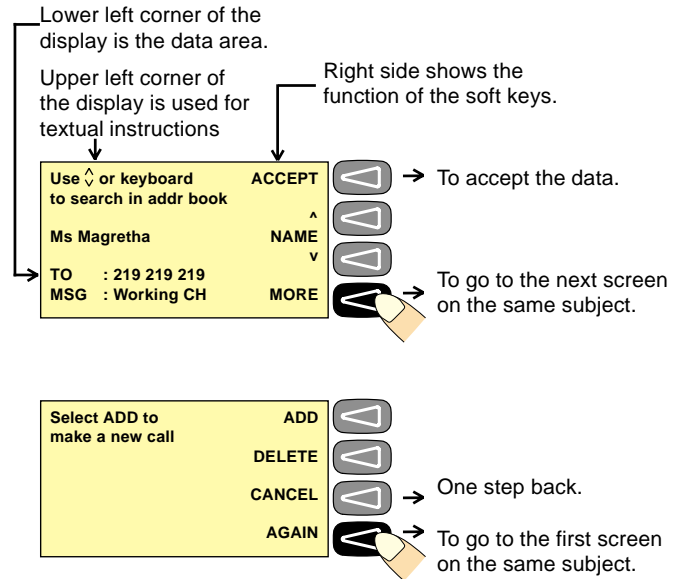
Lower left corner of the display is the data area.

Upper left corner of the display is used for textual instructions

Right side shows the function of the soft keys.

Use $\Updownarrow$ or keyboard to search in addr book

ACCEPT

^

Ms Magretha

NAME

v

TO : 219 219 219
MSG : Working CH

MORE

To accept the data.

To go to the next screen on the same subject.

Select ADD to make a new call

ADD

DELETE

CANCEL

AGAIN

One step back.

To go to the first screen on the same subject.